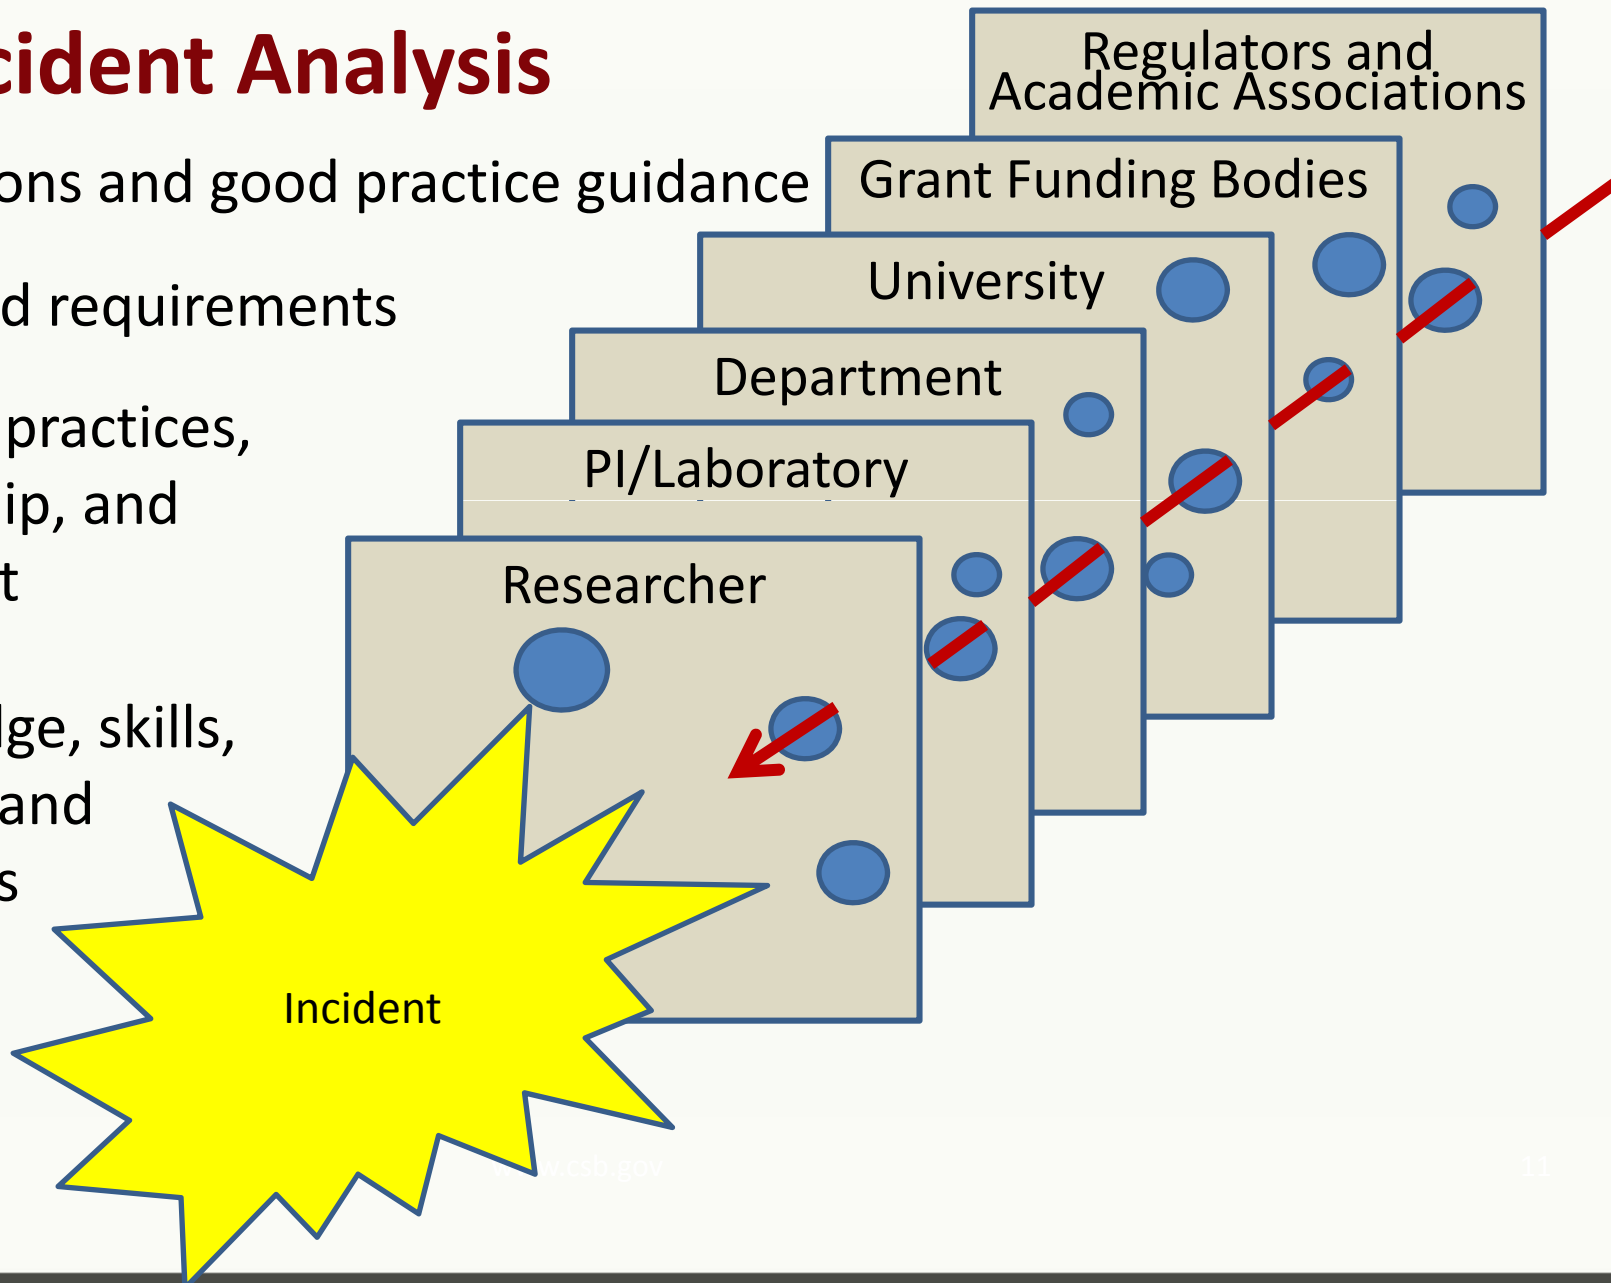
cident Analysis

ons and good practice guidance

d requirements

practices, ip, and t

lge, skills, and s

Regulators and Academic Associations

Grant Funding Bodies

University

Department

PI/Laboratory

Researcher

Incident

w.csb.gov

11